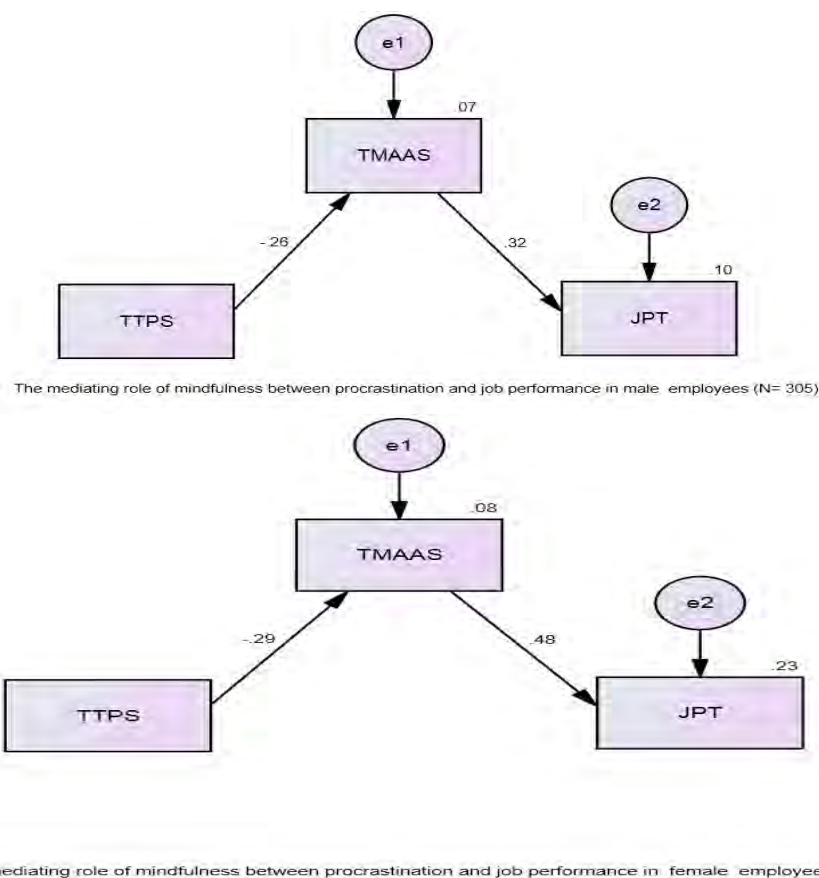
e1

.07

TMAAS

e2

-.26

.32

.10

TTPS

JPT

The mediating role of mindfulness between procrastination and job performance in male employees (N= 305)

e1

.08

TMAAS

e2

-.29

.48

.23

TTPS

JPT

ediating role of mindfulness between procrastination and job performance in female employee